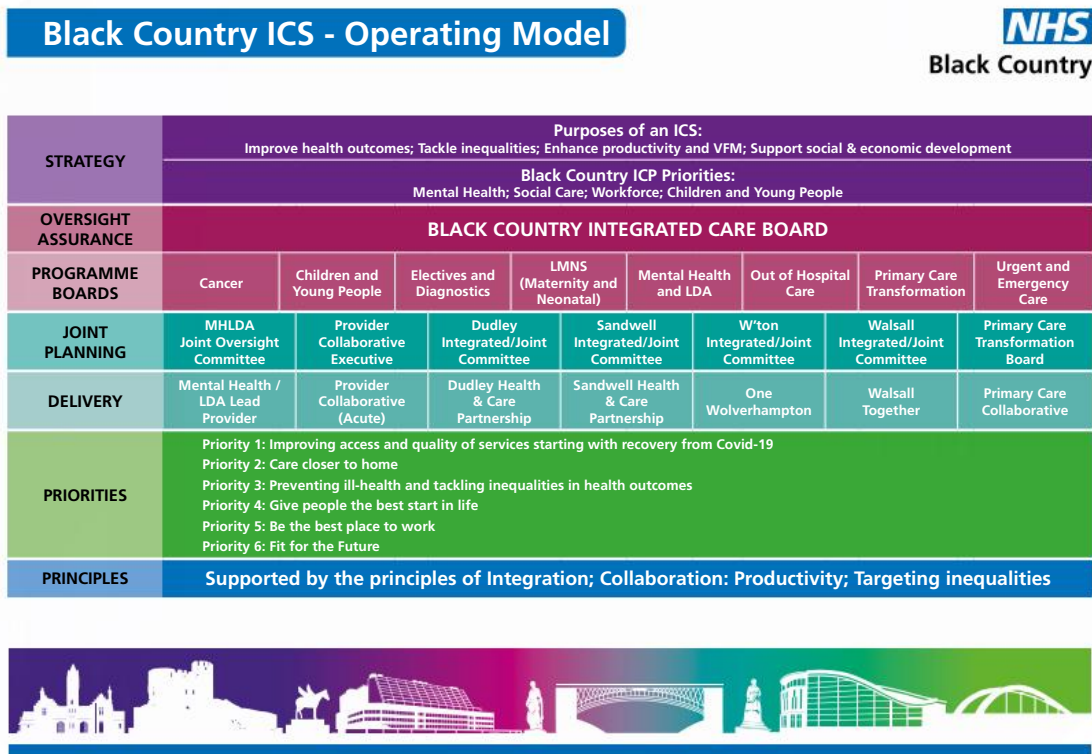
Black Country ICS - Operating Model

NHS
Black Country

| | | | | | | | |
|---|---|---|---|---|---|---|---|
| STRATEGY | Purposes of an ICS: Improve health outcomes; Tackle inequalities; Enhance productivity and VFM; Support social & economic development | | | | | | |
| | Black Country ICP Priorities: Mental Health; Social Care; Workforce; Children and Young People | | | | | | |
| OVERSIGHT ASSURANCE | BLACK COUNTRY INTEGRATED CARE BOARD | | | | | | |
| PROGRAMME BOARDS | Cancer | Children and Young People | Electives and Diagnostics | LMNS (Maternity and Neonatal) | Mental Health and LDA | Out of Hospital Care | Primary Care Transformation | Urgent and Emergency Care |
| JOINT PLANNING | MHLDA Joint Oversight Committee | Provider Collaborative Executive | Dudley Integrated/Joint Committee | Sandwell Integrated/Joint Committee | W'ton Integrated/Joint Committee | Walsall Integrated/Joint Committee | Primary Care Transformation Board |
| DELIVERY | Mental Health / LDA Lead Provider | Provider Collaborative (Acute) | Dudley Health & Care Partnership | Sandwell Health & Care Partnership | One Wolverhampton | Walsall Together | Primary Care Collaborative |

PRIORITIES
Priority 1: Improving access and quality of services starting with recovery from Covid-19
Priority 2: Care closer to home
Priority 3: Preventing ill-health and tackling inequalities in health outcomes
Priority 4: Give people the best start in life
Priority 5: Be the best place to work
Priority 6: Fit for the Future

PRINCIPLES
Supported by the principles of Integration; Collaboration: Productivity; Targeting inequalities